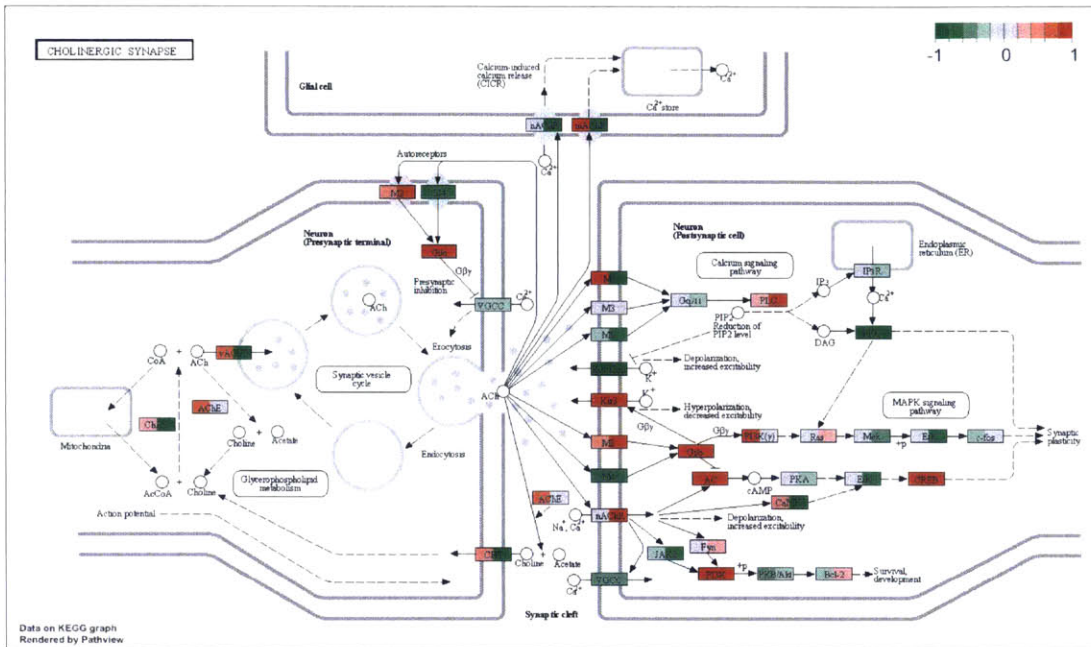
CHOLINERGIC SYNAPSE

-1 0 1

Glial cell

Calcium-induced calcium release (CICR)

$Ca^{2+}$

$Ca^{2+}$ store

nAChR nAChR

$Ca^{2+}$

Autoreceptors

M2 nAChR

Neuron (Presynaptic terminal)

Gi/o

$G\beta\gamma$

Presynaptic inhibition

VGCC

$Ca^{2+}$

ACh

Exocytosis

Synaptic vesicle cycle

CoA + ACh ChAT

Mitochondria

ChT

AChE

Choline + Acetate

AcCoA + Choline

Glycerophospholipid metabolism

Endocytosis

ACh

Action potential

Neuron (Postsynaptic cell)

Calcium signaling pathway

M1

M3

M5

Gq/11

PLC

$IP_3$

$IP_3R$

Endoplasmic reticulum (ER)

$Ca^{2+}$

PIP2 Reduction of PIP2 level

DAG

CaMK

KCNQ

Depolarization, increased excitability

$K^+$

Kir3

$K^+$

Hyperpolarization, decreased excitability

MAPK signaling pathway

M2

$G\beta\gamma$

$G\beta\gamma$

Gi/o

PI3K(γ)

Ras

Mek

Erk

c-fos

Synaptic plasticity

M4

AC

cAMP

PKA

Erk

CREB

CaMK

AChE

$Na^+$, $Ca^{2+}$

nAChR

Depolarization, increased excitability

Fyn

JAK2

PI3K

+p

PKB/Akt

Bcl-2

Survival, development

CHT

Choline

Acetate

VGCC

$Ca^{2+}$

+p

Synaptic cleft

Data on KEGG graph
Rendered by Pathview